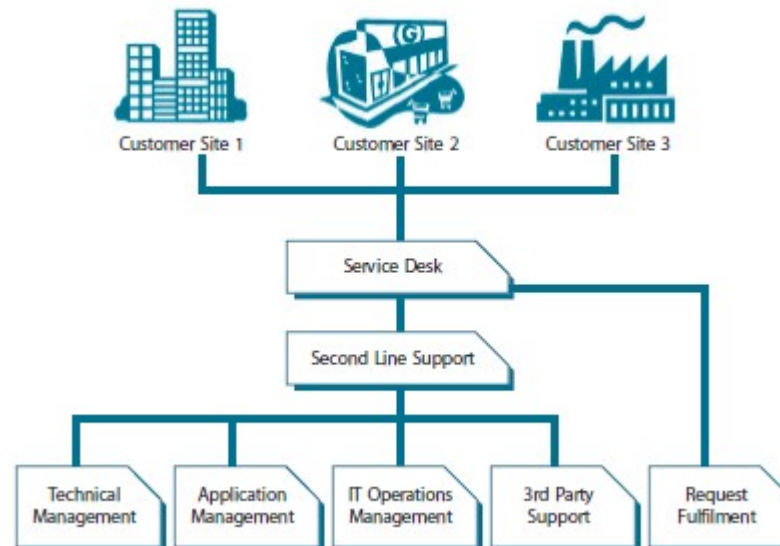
(G)

Customer Site 1

Customer Site 2

Customer Site 3

Service Desk

Second Line Support

Technical Management

Application Management

IT Operations Management

3rd Party Support

Request Fulfilment